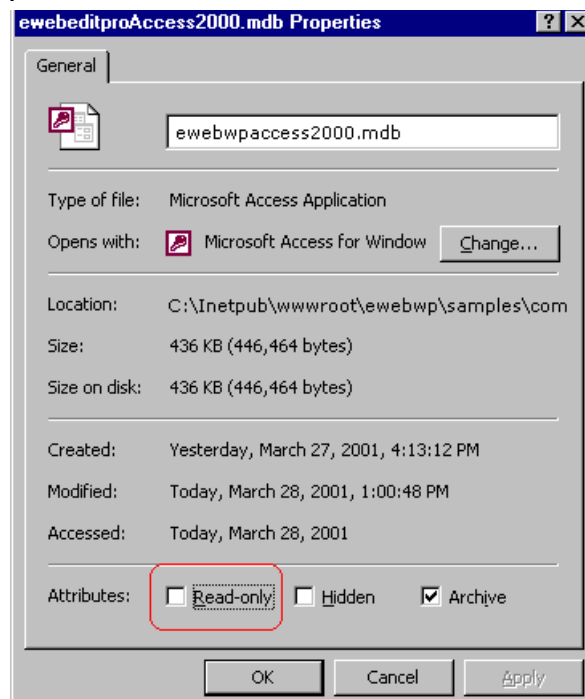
ewebeditproAccess2000.mdb Properties ? X

General

ewebwpaccess2000.mdb

Type of file: Microsoft Access Application

Opens with: Microsoft Access for Window Change...

Location: C:\Inetpub\wwwroot\ewebwp\samples\com

Size: 436 KB (446,464 bytes)

Size on disk: 436 KB (446,464 bytes)

Created: Yesterday, March 27, 2001, 4:13:12 PM

Modified: Today, March 28, 2001, 1:00:48 PM

Accessed: Today, March 28, 2001

Attributes: Read-only Hidden Archive

OK Cancel Apply